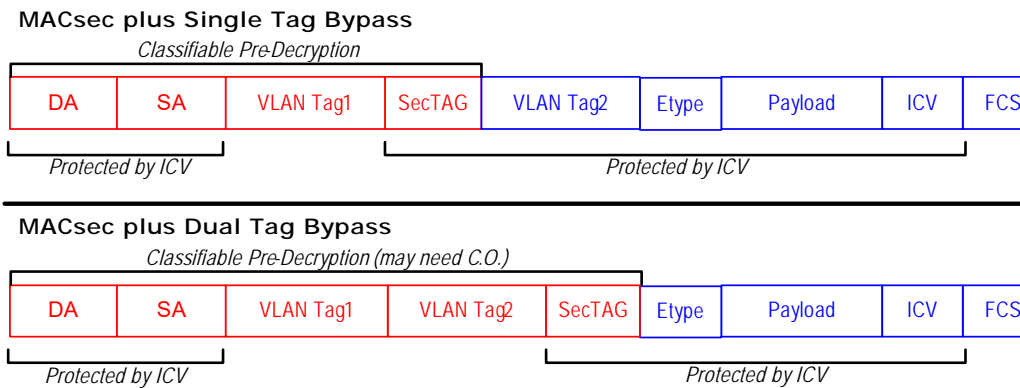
MACsec plus Single Tag Bypass

Classifiable Pre-Decryption

| DA | SA | VLAN Tag1 | SecTAG | VLAN Tag2 | Etype | Payload | ICV | FCS |
|---|---|---|---|---|---|---|---|---|

Protected by ICV

Protected by ICV

MACsec plus Dual Tag Bypass

Classifiable Pre-Decryption (may need C.O.)

| DA | SA | VLAN Tag1 | VLAN Tag2 | SecTAG | Etype | Payload | ICV | FCS |
|---|---|---|---|---|---|---|---|---|

Protected by ICV

Protected by ICV